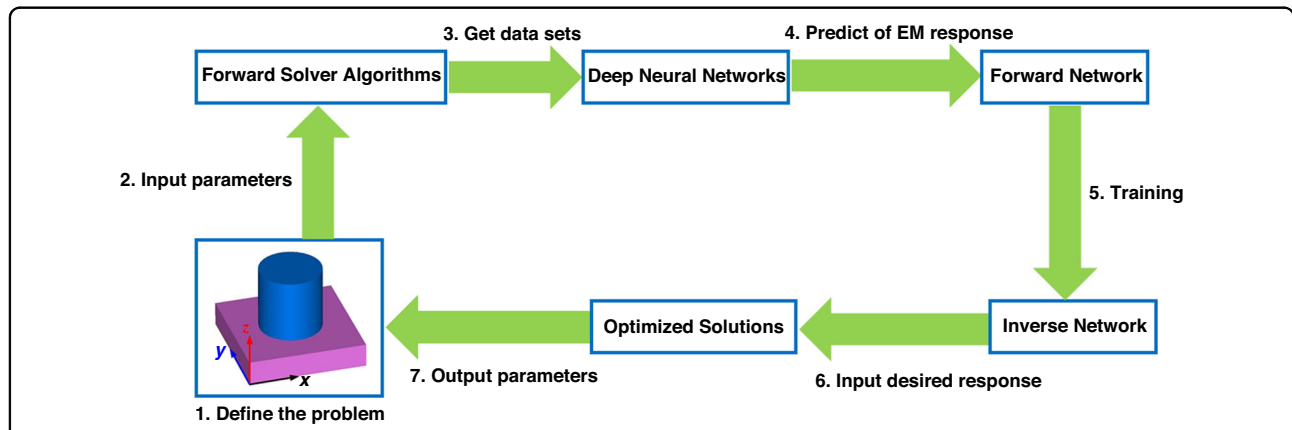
3. Get data sets

4. Predict of EM response

Forward Solver Algorithms

Deep Neural Networks

Forward Network

2. Input parameters

5. Training

z

y

x

Optimized Solutions

Inverse Network

7. Output parameters

6. Input desired response

1. Define the problem